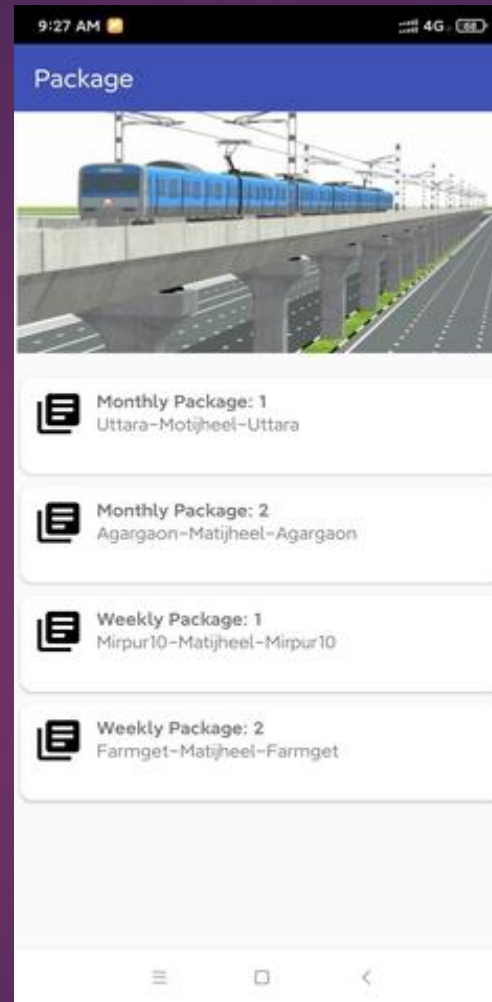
9:27 AM

4G 68

Package

Monthly Package: 1
Uttara-Motijheel-Uttara

Monthly Package: 2
Agargaon-Matijheel-Agargaon

Weekly Package: 1
Mirpur10-Matijheel-Mirpur10

Weekly Package: 2
Farmget-Matijheel-Farmget